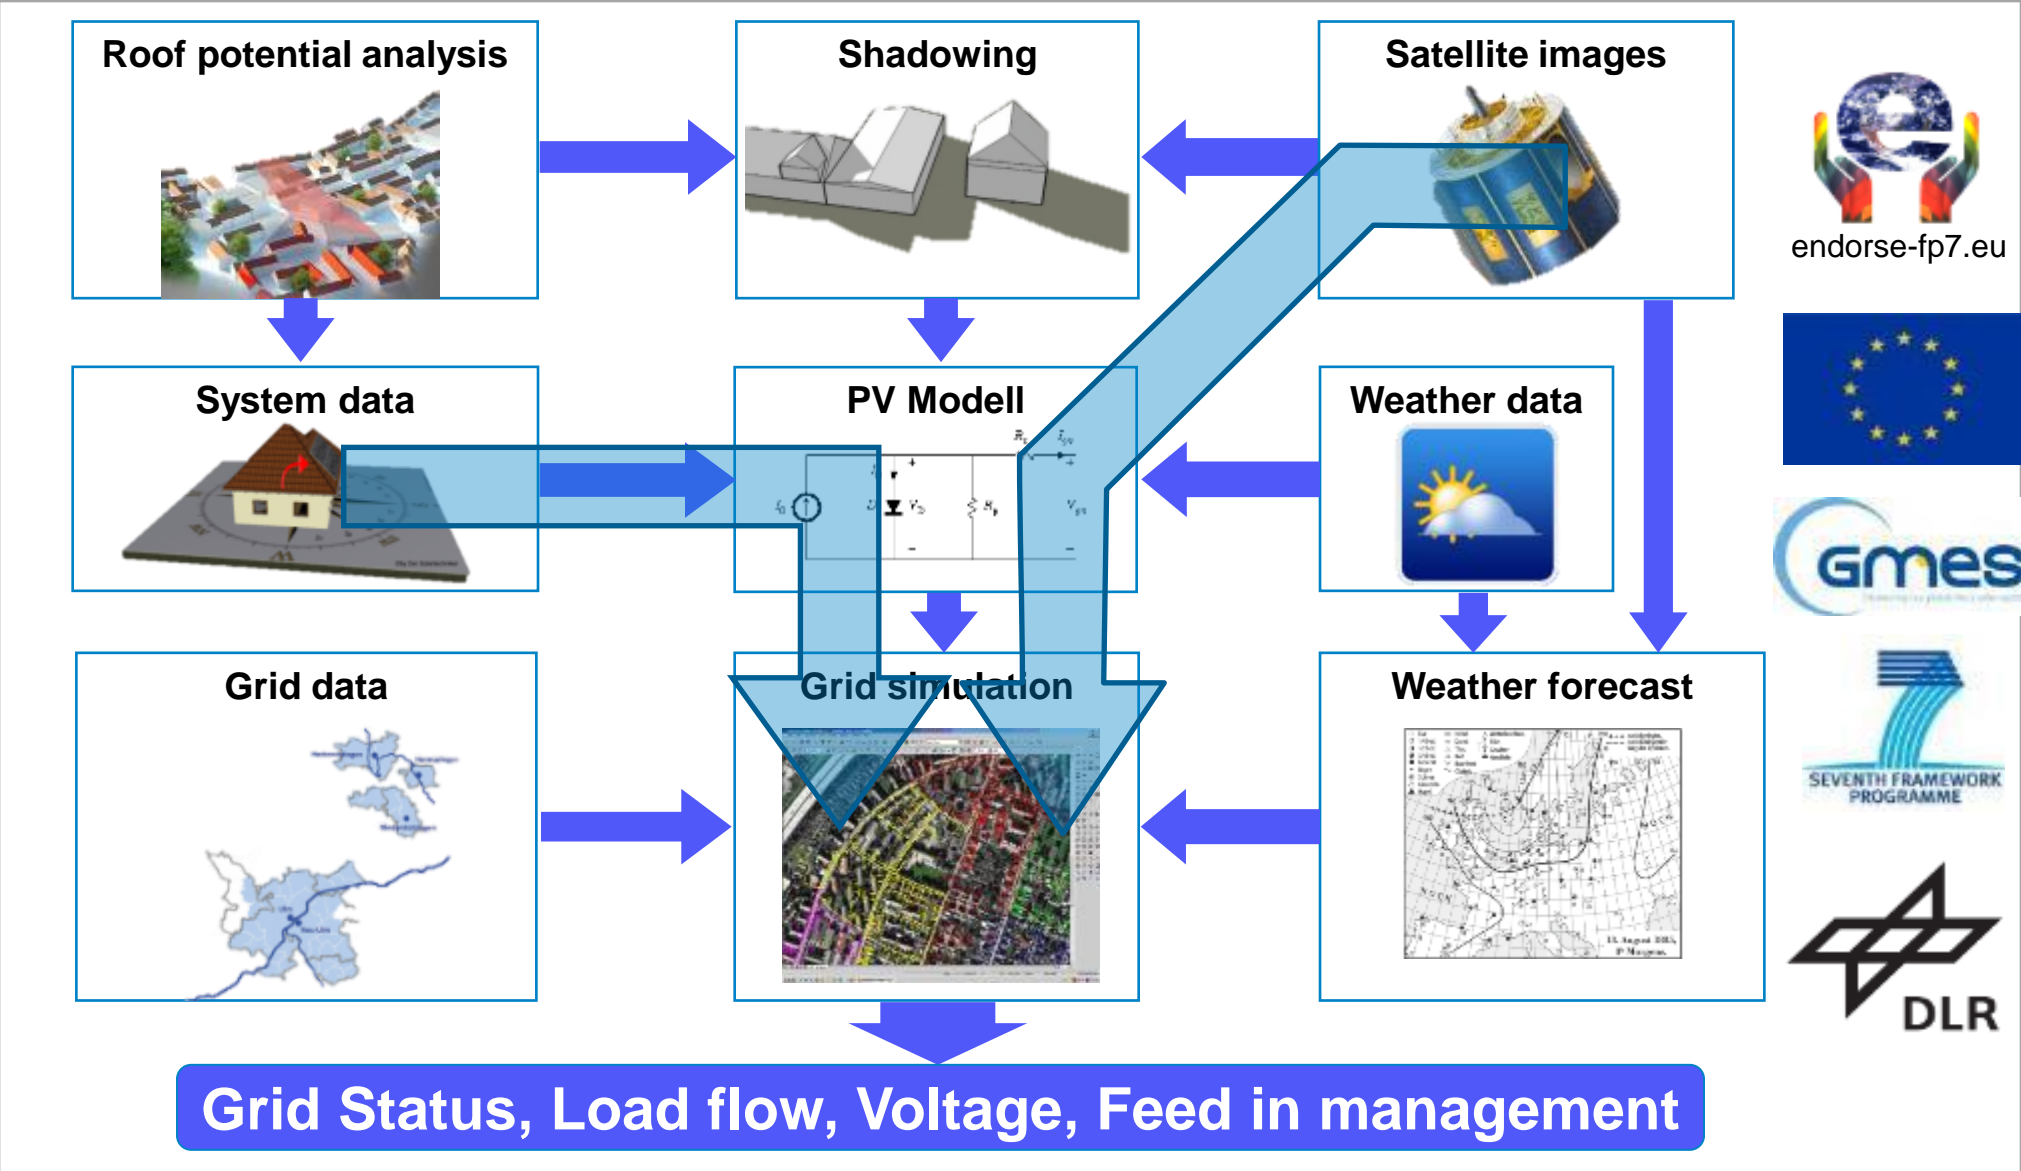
Roof potential analysis

Shadowing

Satellite images

endorse-fp7.eu

System data

PV Modell

Weather data

Grid data

Grid simulation

Weather forecast

GMES

SEVENTH FRAMEWORK PROGRAMME

DLR

Grid Status, Load flow, Voltage, Feed in management